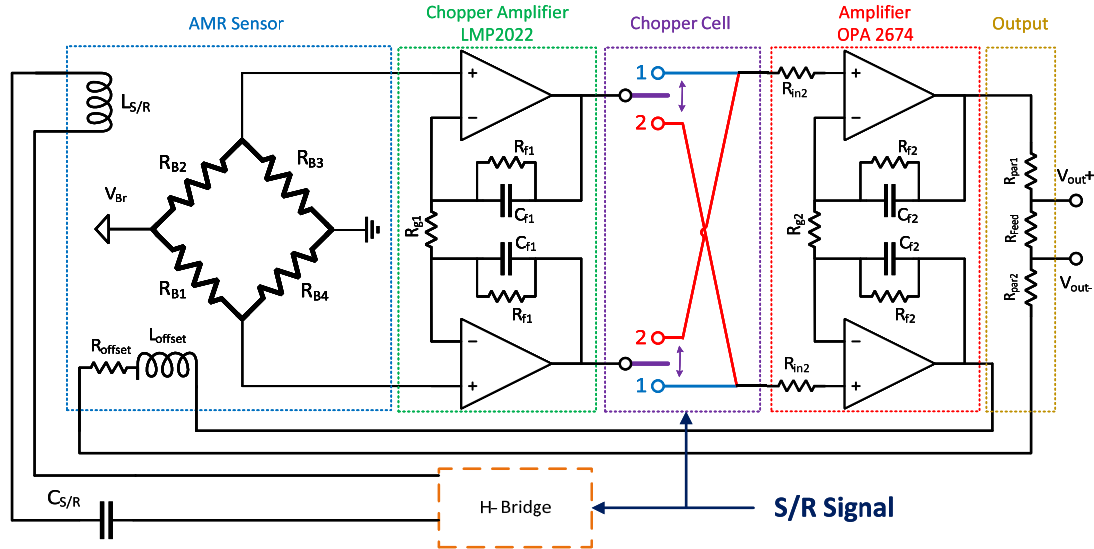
AMR Sensor

Chopper Amplifier LMP2022

Chopper Cell

Amplifier OPA 2674

Output

$L_{S/R}$

$R_{B2}$

$R_{B3}$

$V_{Br}$

$R_{B1}$

$R_{B4}$

$R_{offset}$ $L_{offset}$

+
−
$R_{f1}$
$C_{f1}$
$R_{g1}$
$C_{f1}$
$R_{f1}$
−
+

1
2
2
1

$R_{in2}$
+
−
$R_{f2}$
$C_{f2}$
$R_{g2}$
$C_{f2}$
$R_{f2}$
−
+
$R_{in2}$

$R_{par1}$
$V_{out}$+
$R_{Feed}$
$V_{out-}$
$R_{par2}$

$C_{S/R}$

H- Bridge

S/R Signal